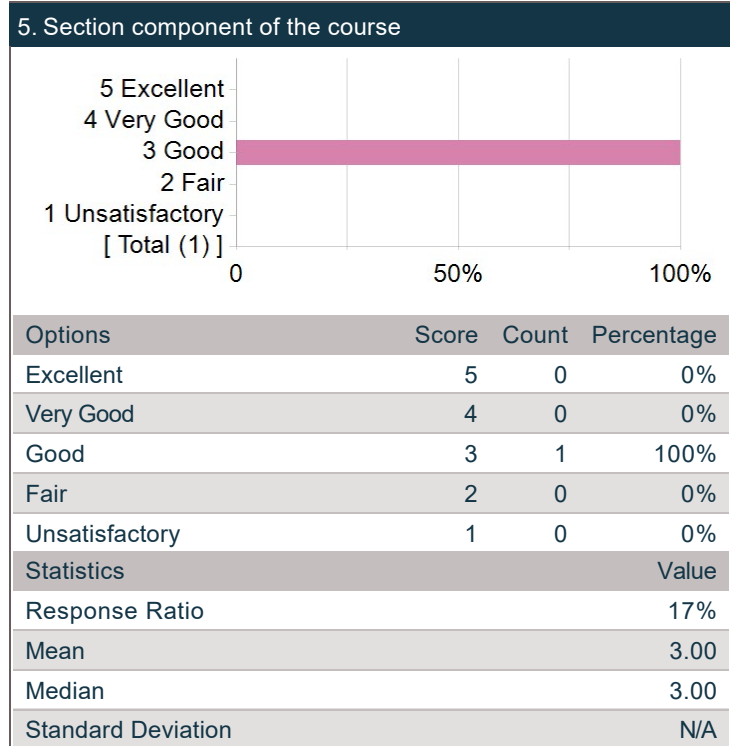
5. Section component of the course

5 Excellent
4 Very Good
3 Good
2 Fair
1 Unsatisfactory
[ Total (1) ]

0
50%
100%

| Options | Score | Count | Percentage |
|---|---|---|---|
| Excellent | 5 | 0 | 0% |
| Very Good | 4 | 0 | 0% |
| Good | 3 | 1 | 100% |
| Fair | 2 | 0 | 0% |
| Unsatisfactory | 1 | 0 | 0% |

| Statistics | Value |
|---|---|
| Response Ratio | 17% |
| Mean | 3.00 |
| Median | 3.00 |
| Standard Deviation | N/A |